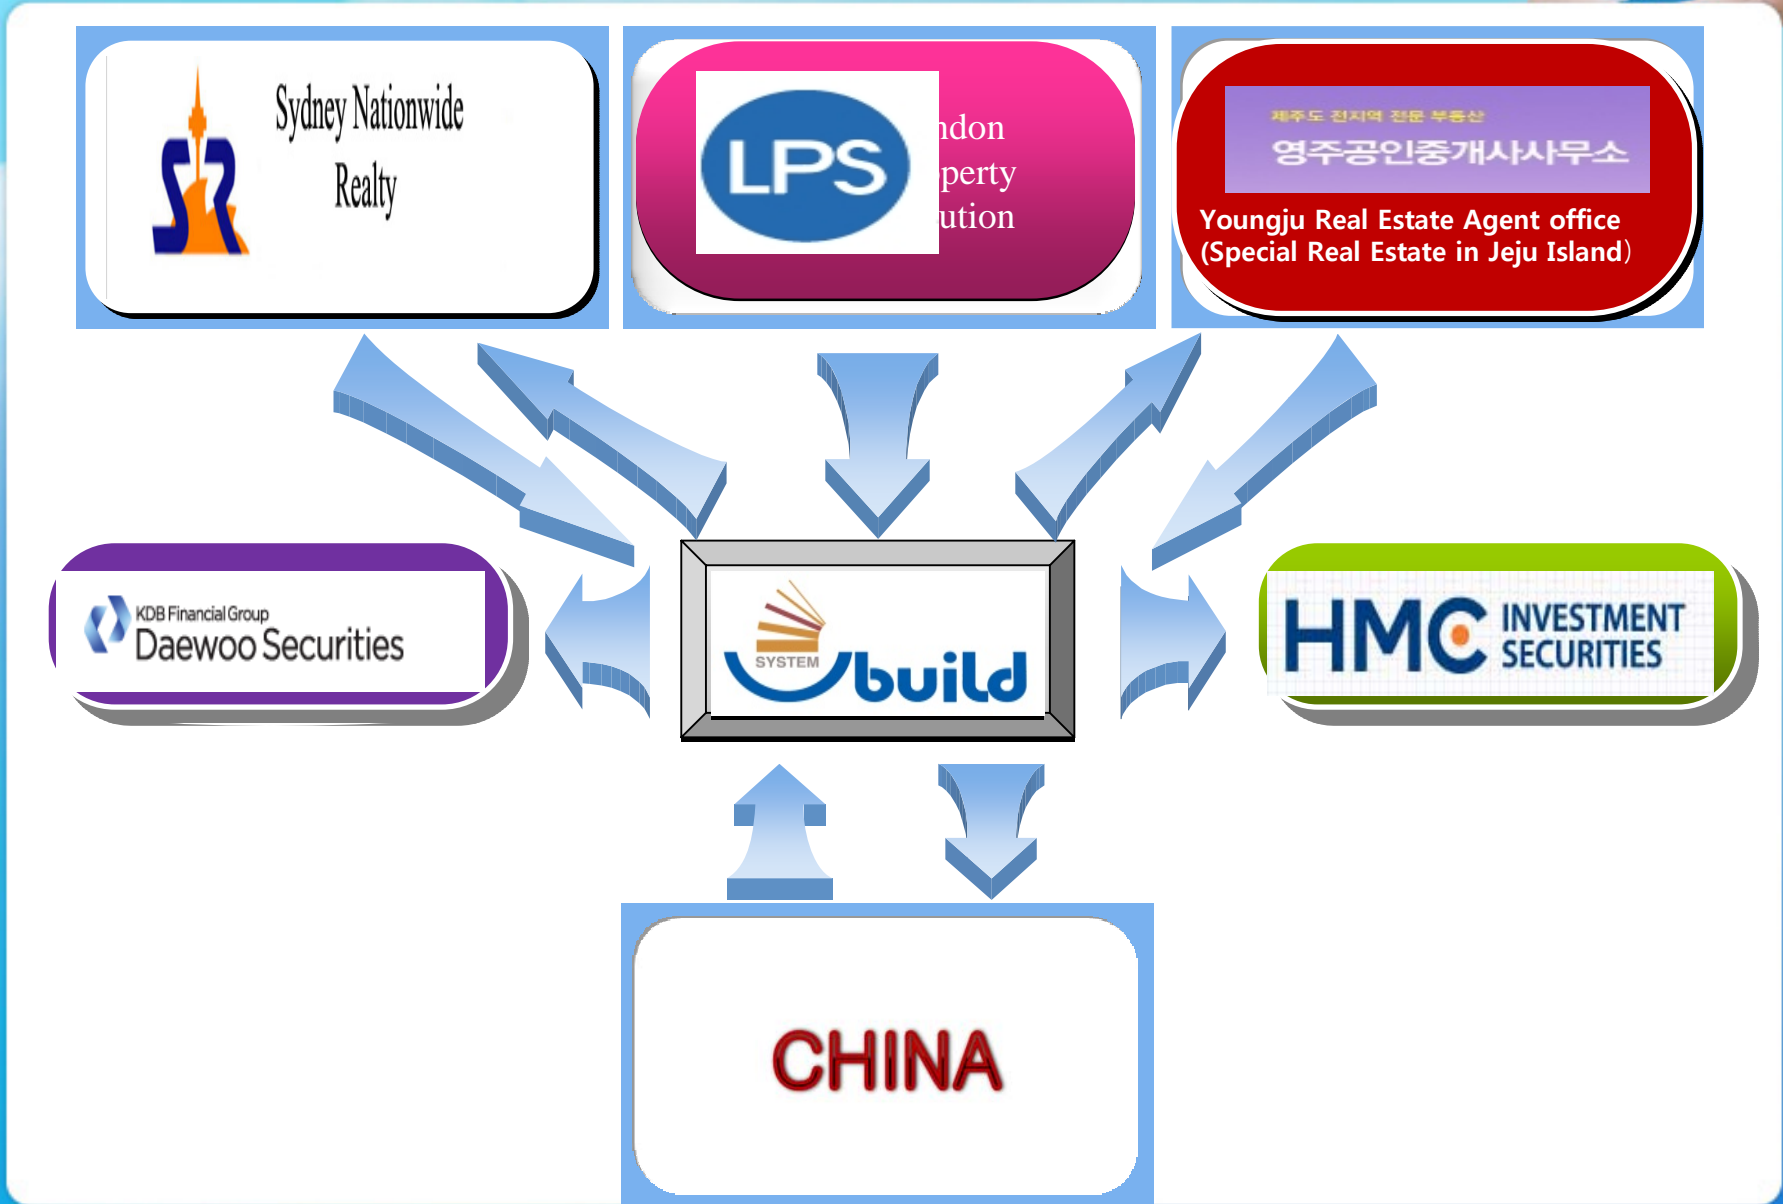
SR Sydney Nationwide Realty

LPS ndon perty ution

제주도 전지역 전문 부동산
영주공인중개사사무소
Youngju Real Estate Agent office (Special Real Estate in Jeju Island)

KDB Financial Group
Daewoo Securities

SYSTEM build

HMC INVESTMENT SECURITIES

CHINA